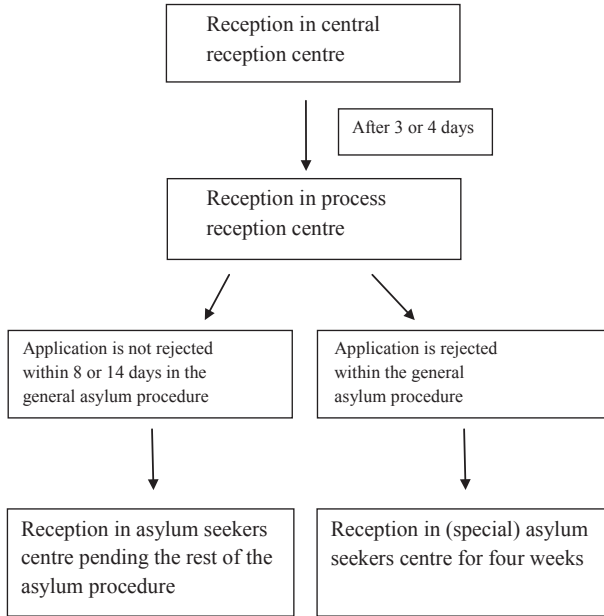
Reception in central reception centre

After 3 or 4 days

Reception in process reception centre

Application is not rejected within 8 or 14 days in the general asylum procedure

Application is rejected within the general asylum procedure

Reception in asylum seekers centre pending the rest of the asylum procedure

Reception in (special) asylum seekers centre for four weeks